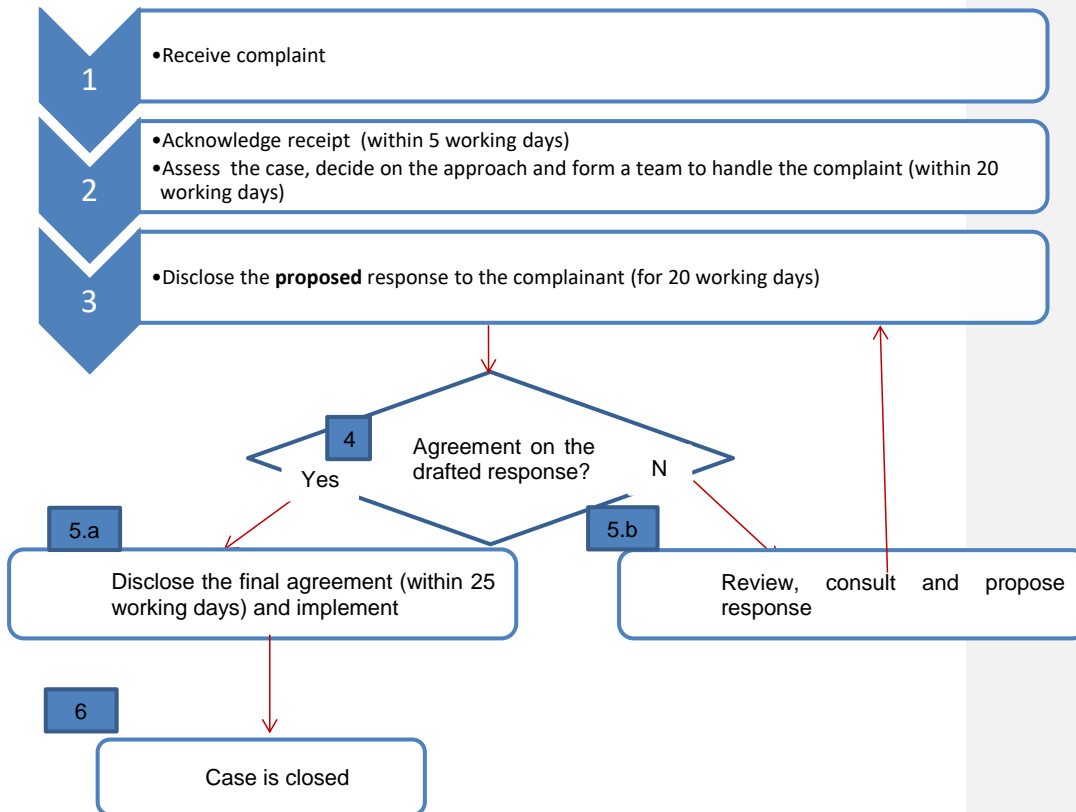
1

•Receive complaint

2

•Acknowledge receipt (within 5 working days)
•Assess the case, decide on the approach and form a team to handle the complaint (within 20 working days)

3

•Disclose the **proposed** response to the complainant (for 20 working days)

4

Agreement on the drafted response?

Yes

N

5.a

Disclose the final agreement (within 25 working days) and implement

5.b

Review, consult and propose response

6

Case is closed